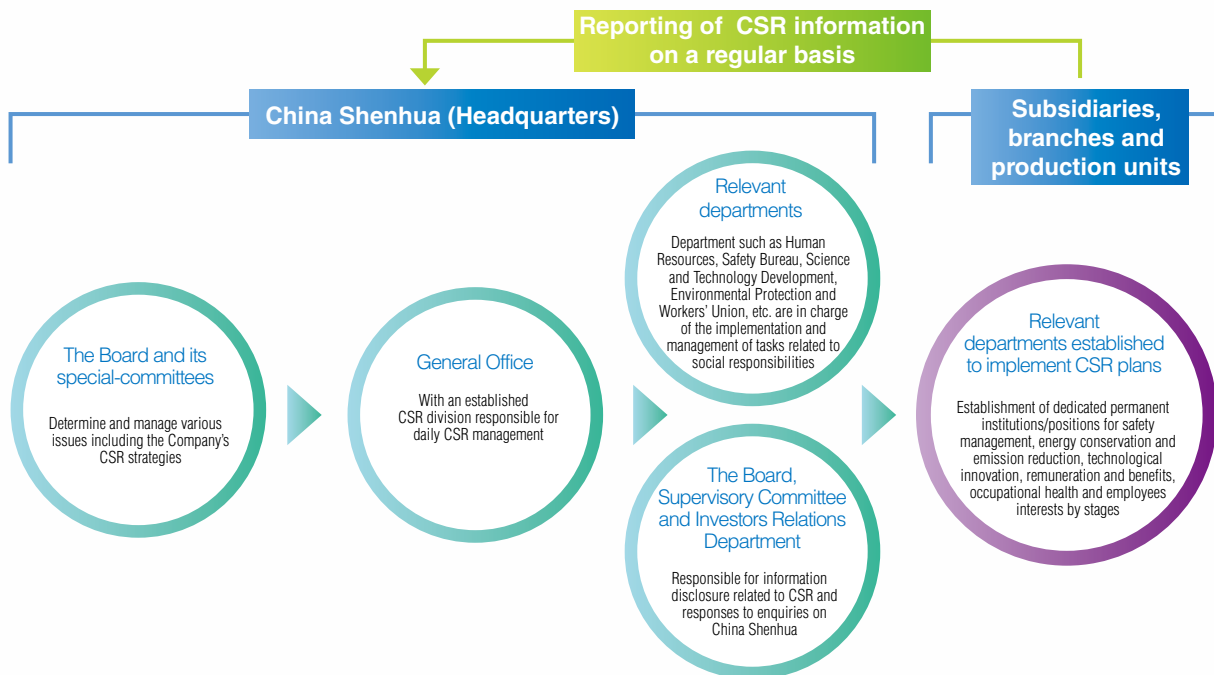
Reporting of CSR information on a regular basis

China Shenhua (Headquarters)

Subsidiaries, branches and production units

The Board and its special-committees

Determine and manage various issues including the Company's CSR strategies

General Office

With an established CSR division responsible for daily CSR management

Relevant departments

Department such as Human Resources, Safety Bureau, Science and Technology Development, Environmental Protection and Workers' Union, etc. are in charge of the implementation and management of tasks related to social responsibilities

The Board, Supervisory Committee and Investors Relations Department

Responsible for information disclosure related to CSR and responses to enquiries on China Shenhua

Relevant departments established to implement CSR plans

Establishment of dedicated permanent institutions/positions for safety management, energy conservation and emission reduction, technological innovation, remuneration and benefits, occupational health and employees interests by stages